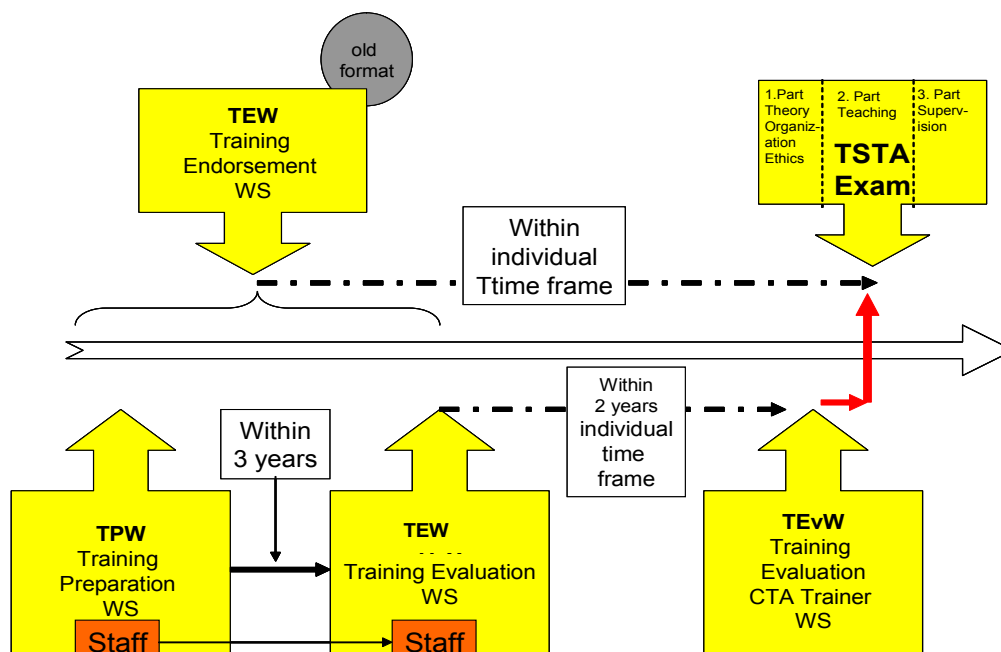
old format

TEW
Training
Endorsement
WS

1.Part
Theory
Organization
Ethics

2. Part
Teaching

3. Part
Supervision

TSTA
Exam

Within
individual
Ttime frame

Within
2 years
individual
time
frame

Within
3 years

TPW
Training
Preparation
WS
Staff

TEW
Training Evaluation
WS
Staff

TEvW
Training
Evaluation
CTA Trainer
WS